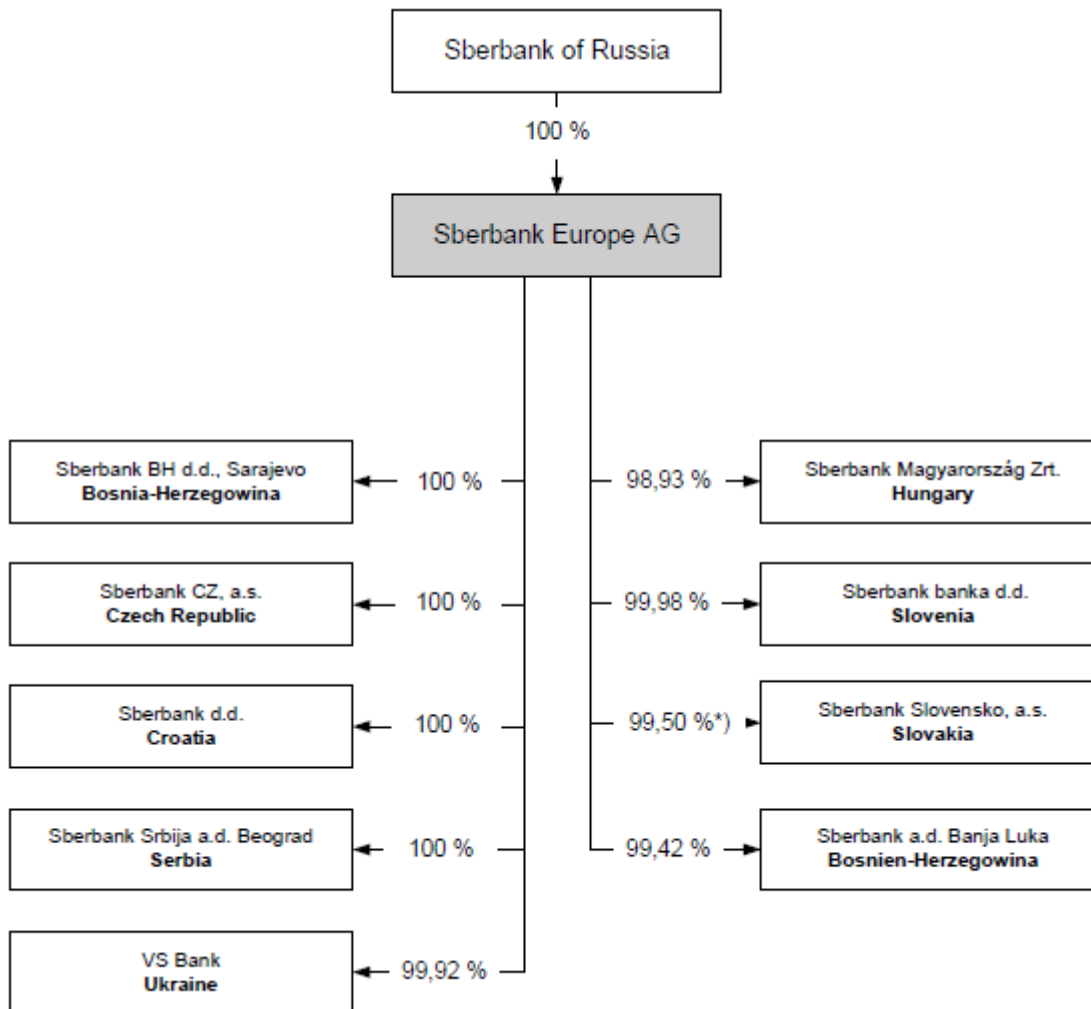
Sberbank of Russia

100 %

Sberbank Europe AG

Sberbank BH d.d., Sarajevo
**Bosnia-Herzegowina**

100 %

98,93 %

Sberbank Magyarország Zrt.
**Hungary**

Sberbank CZ, a.s.
**Czech Republic**

100 %

99,98 %

Sberbank banka d.d.
**Slovenia**

Sberbank d.d.
**Croatia**

100 %

99,50 %*)

Sberbank Slovensko, a.s.
**Slovakia**

Sberbank Srbija a.d. Beograd
**Serbia**

100 %

99,42 %

Sberbank a.d. Banja Luka
**Bosnien-Herzegowina**

VS Bank
**Ukraine**

99,92 %